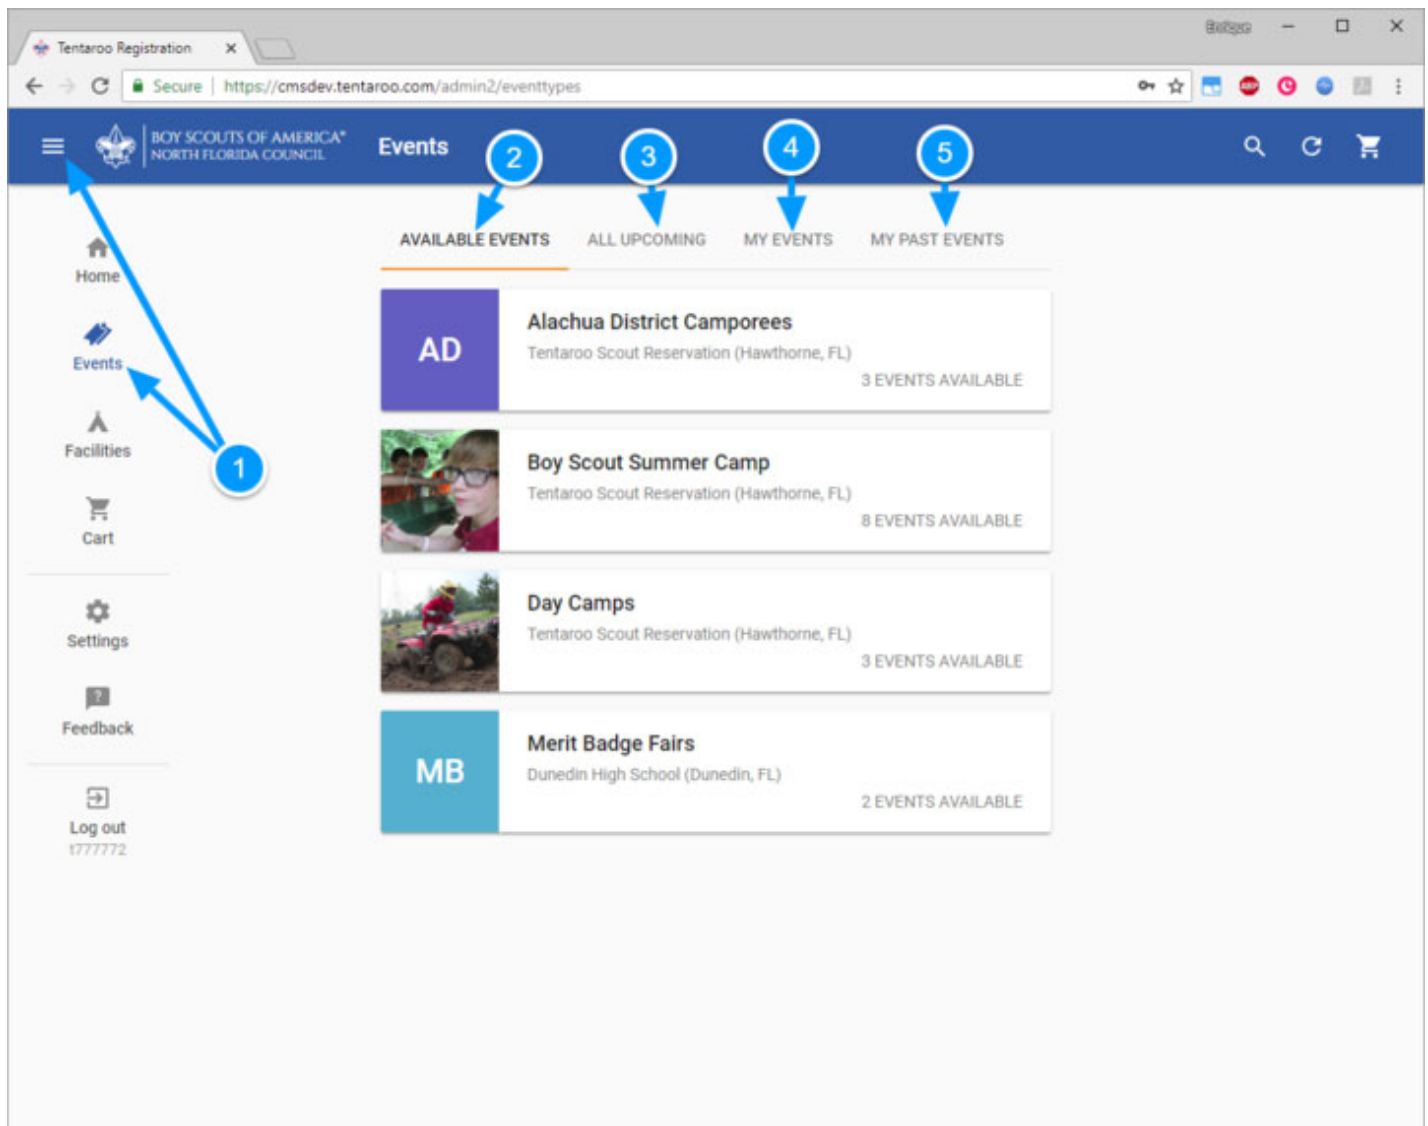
Tentaroo Registration ×

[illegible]

Secure | https://cmsdev.tentaroo.com/admin2/eventtypes

BOY SCOUTS OF AMERICA® NORTH FLORIDA COUNCIL

Events

2 3 4 5

AVAILABLE EVENTS ALL UPCOMING MY EVENTS MY PAST EVENTS

Home

Events

Facilities

Cart

Settings

Feedback

Log out
1777772

1

AD
Alachua District Camporees
Tentaroo Scout Reservation (Hawthorne, FL)
3 EVENTS AVAILABLE

Boy Scout Summer Camp
Tentaroo Scout Reservation (Hawthorne, FL)
8 EVENTS AVAILABLE

Day Camps
Tentaroo Scout Reservation (Hawthorne, FL)
3 EVENTS AVAILABLE

MB
Merit Badge Fairs
Dunedin High School (Dunedin, FL)
2 EVENTS AVAILABLE